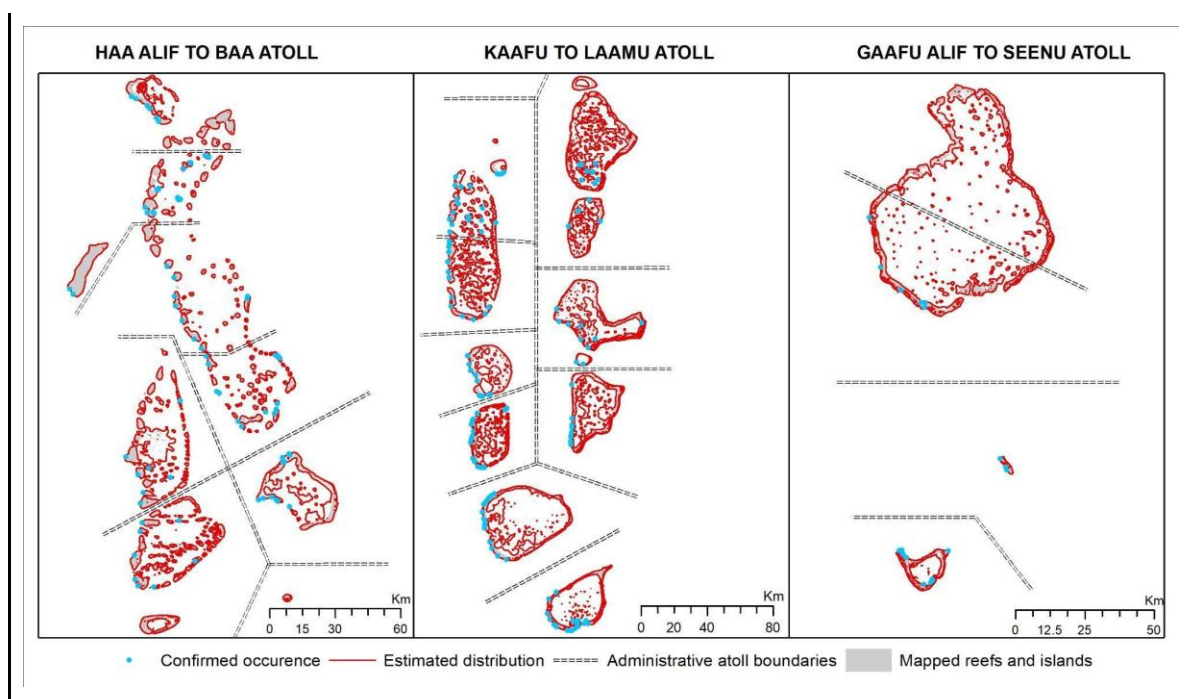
HAA ALIF TO BAA ATOLL

KAAFU TO LAAMU ATOLL

GAAFU ALIF TO SEENU ATOLL

Km
0 15 30 60

Km
0 20 40 80

Km
0 12.5 25 50

Confirmed occurence
Estimated distribution
Administrative atoll boundaries
Mapped reefs and islands